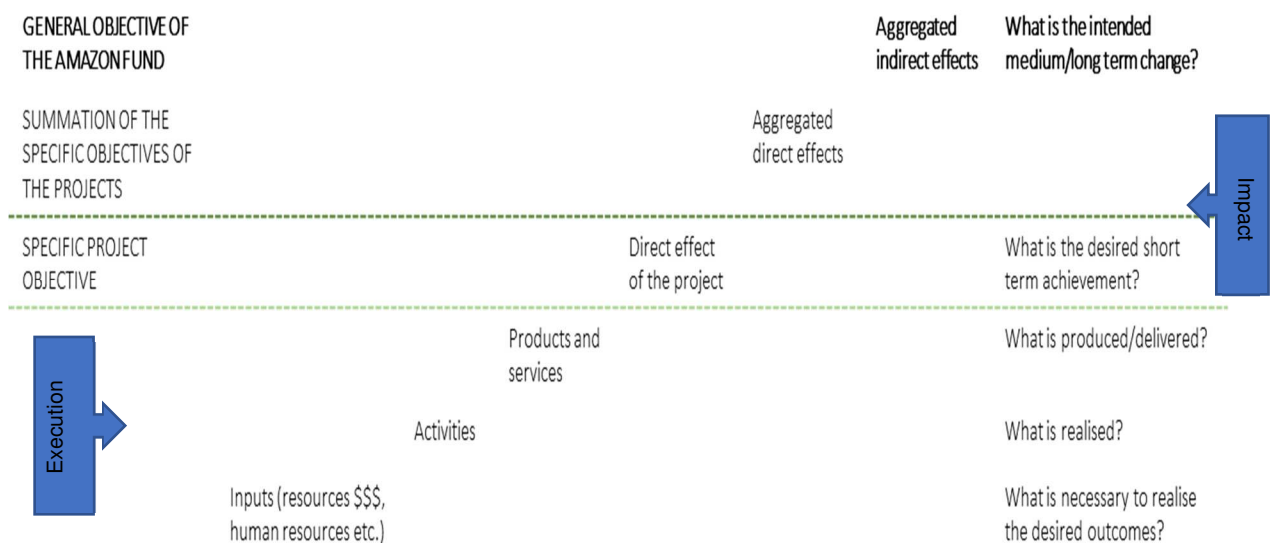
GENERAL OBJECTIVE OF THE AMAZON FUND

Aggregated indirect effects

What is the intended medium/long term change?

SUMMATION OF THE SPECIFIC OBJECTIVES OF THE PROJECTS

Aggregated direct effects

Impact

SPECIFIC PROJECT OBJECTIVE

Direct effect of the project

What is the desired short term achievement?

Products and services

What is produced/delivered?

Execution

Activities

What is realised?

Inputs (resources \$\$\$, human resources etc.)

What is necessary to realise the desired outcomes?